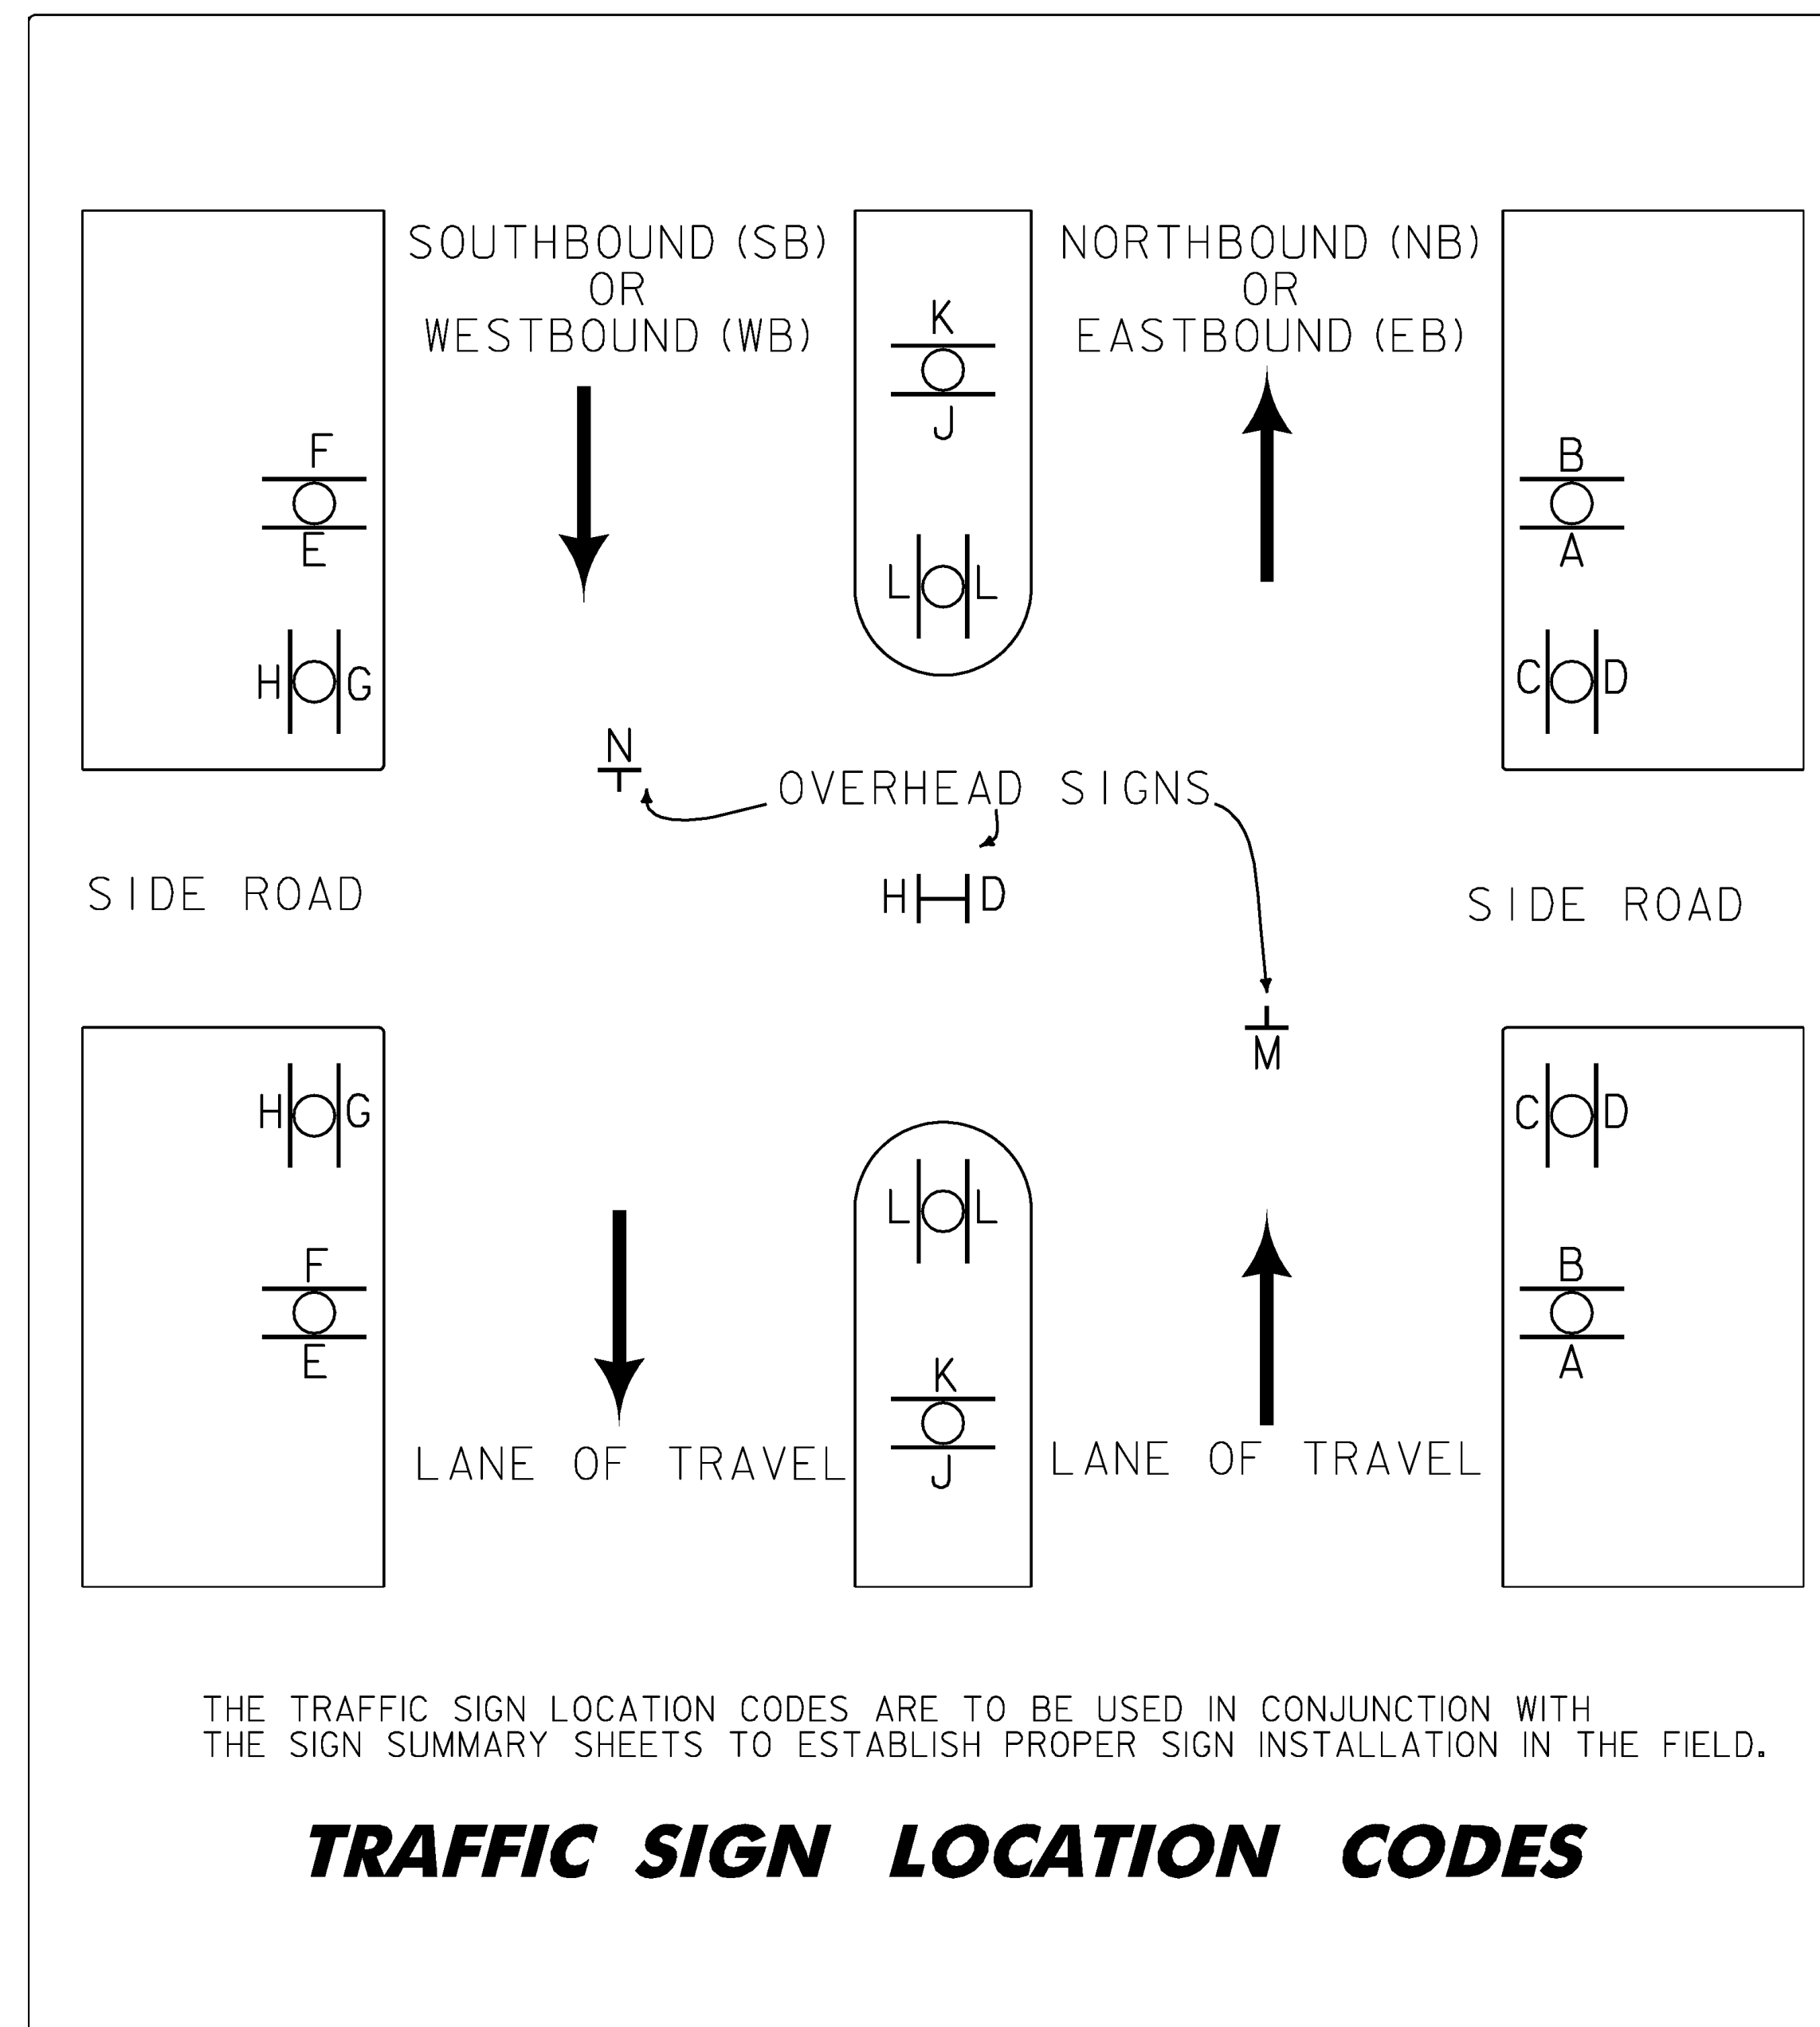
SOUTHBOUND (SB)
OR
WESTBOUND (WB)

K
J
L L

NORTHBOUND (NB)
OR
EASTBOUND (EB)

F
E
H G

B
A
C D

N
OVERHEAD SIGNS
H D

SIDE ROAD

SIDE ROAD

M

H G
F
E

L L
K
J

C D
B
A

LANE OF TRAVEL

LANE OF TRAVEL

THE TRAFFIC SIGN LOCATION CODES ARE TO BE USED IN CONJUNCTION WITH THE SIGN SUMMARY SHEETS TO ESTABLISH PROPER SIGN INSTALLATION IN THE FIELD.

TRAFFIC SIGN LOCATION CODES